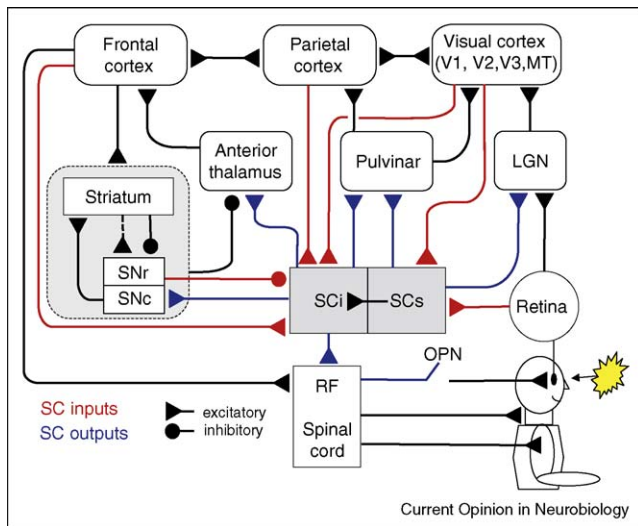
Frontal cortex
Parietal cortex
Visual cortex (V1, V2,V3,MT)
Anterior thalamus
Pulvinar
LGN
Striatum
SNr
SNc
SCi
SCs
Retina
OPN
RF
Spinal cord
SC inputs
SC outputs
excitatory
inhibitory
Current Opinion in Neurobiology